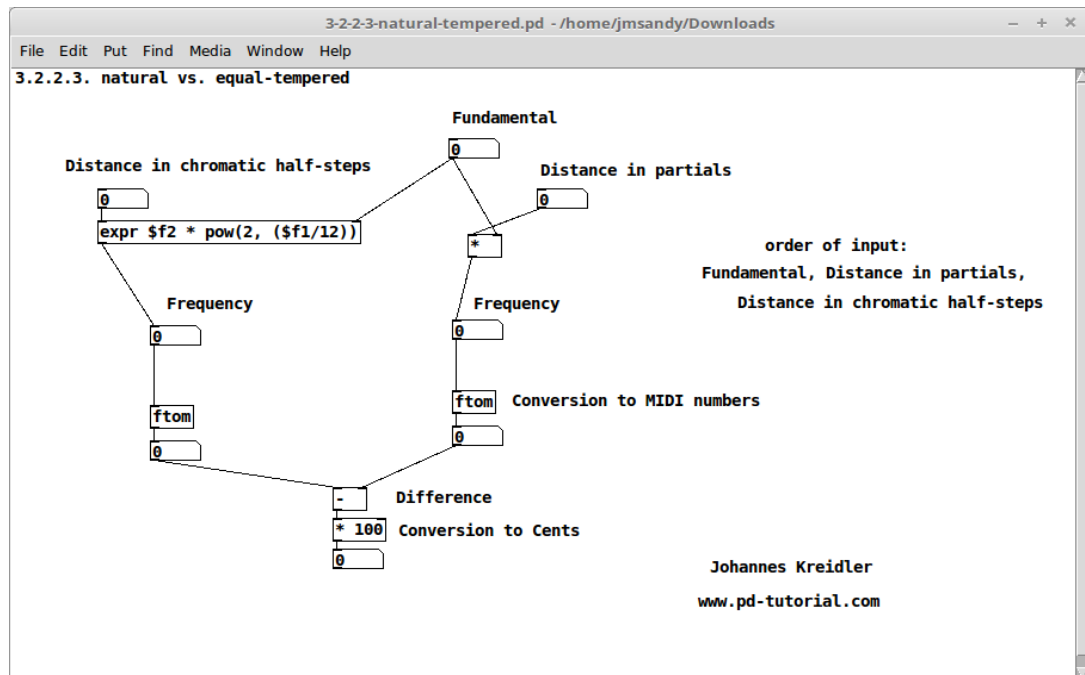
3-2-2-3-natural-tempered.pd - /home/jmsandy/Downloads

– + ×

File Edit Put Find Media Window Help

3.2.2.3. natural vs. equal-tempered

Fundamental

0

Distance in chromatic half-steps

Distance in partials

0

0

expr $f2 * pow(2, ($f1/12))

*

order of input:
Fundamental, Distance in partials,
Distance in chromatic half-steps

Frequency

Frequency

0

0

ftom

Conversion to MIDI numbers

ftom

0

0

-

Difference

* 100

Conversion to Cents

0

Johannes Kreidler

www.pd-tutorial.com